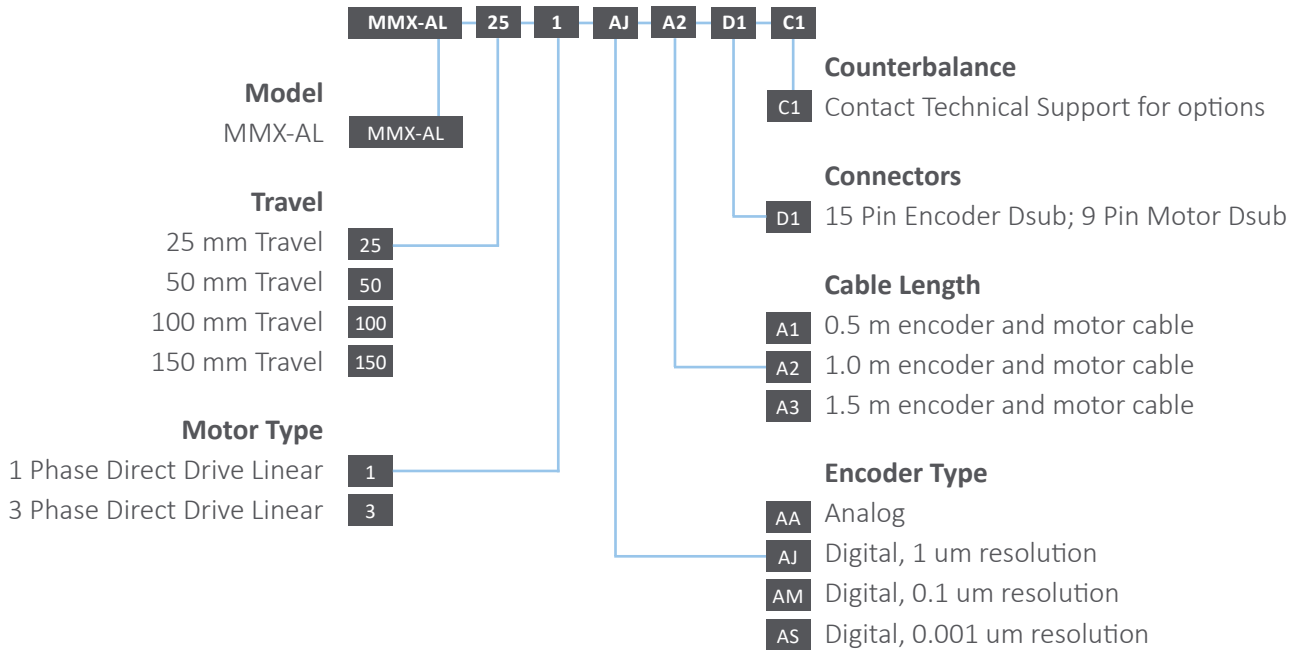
MMX-AL 25 1 AJ A2 D1 C1

Model
MMX-AL MMX-AL

Travel
25 mm Travel 25
50 mm Travel 50
100 mm Travel 100
150 mm Travel 150

Motor Type
1 Phase Direct Drive Linear 1
3 Phase Direct Drive Linear 3

Counterbalance
C1 Contact Technical Support for options

Connectors
D1 15 Pin Encoder Dsub; 9 Pin Motor Dsub

Cable Length
A1 0.5 m encoder and motor cable
A2 1.0 m encoder and motor cable
A3 1.5 m encoder and motor cable

Encoder Type
AA Analog
AJ Digital, 1 um resolution
AM Digital, 0.1 um resolution
AS Digital, 0.001 um resolution